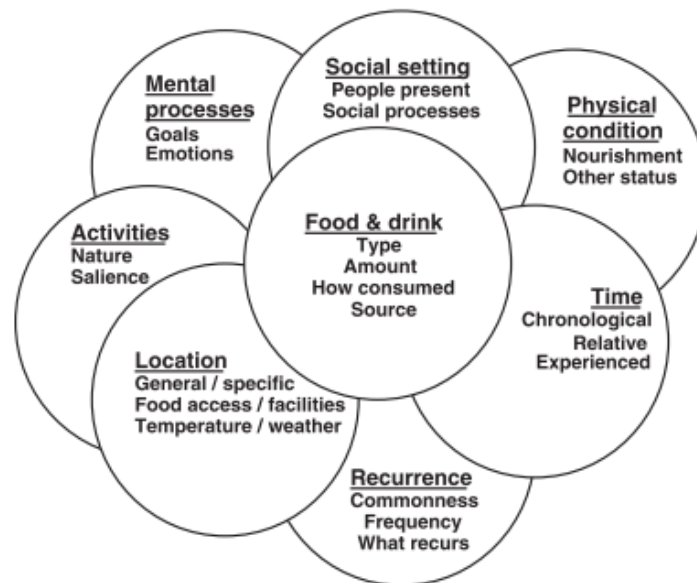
Mental processes
Goals
Emotions

Social setting
People present
Social processes

Physical condition
Nourishment
Other status

Activities
Nature
Salience

Food & drink
Type
Amount
How consumed
Source

Time
Chronological
Relative
Experienced

Location
General / specific
Food access / facilities
Temperature / weather

Recurrence
Commonness
Frequency
What recurs